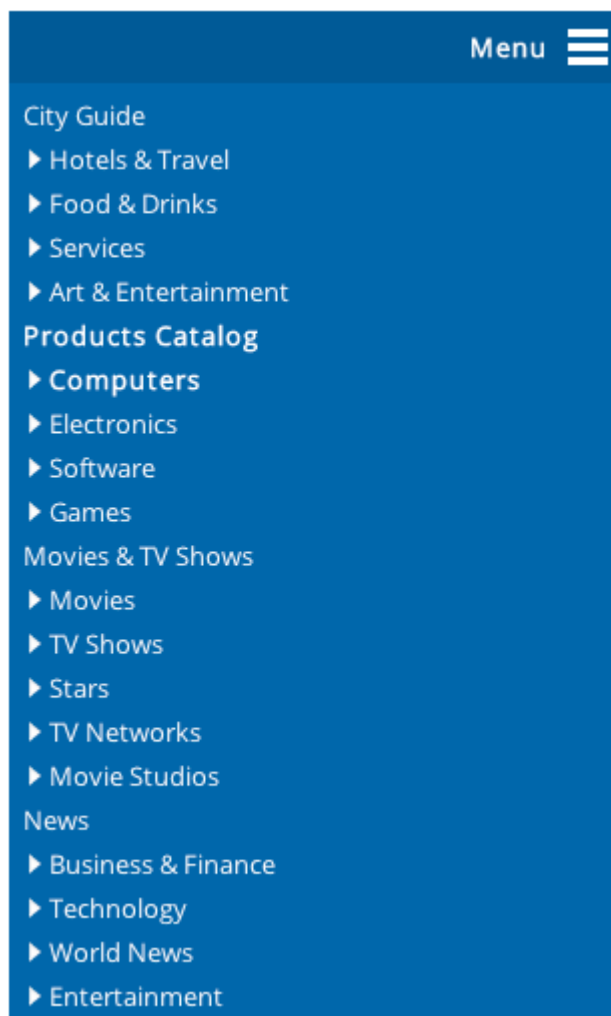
Menu

City Guide
▸ Hotels & Travel
▸ Food & Drinks
▸ Services
▸ Art & Entertainment
Products Catalog
▸ Computers
▸ Electronics
▸ Software
▸ Games
Movies & TV Shows
▸ Movies
▸ TV Shows
▸ Stars
▸ TV Networks
▸ Movie Studios
News
▸ Business & Finance
▸ Technology
▸ World News
▸ Entertainment